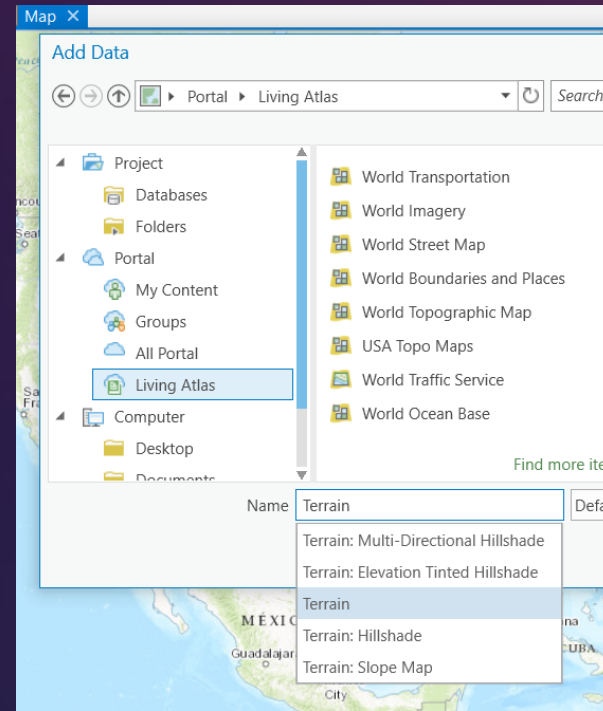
Map ✕

Add Data

Portal ▸ Living Atlas

Search

Project
Databases
Folders
Portal
My Content
Groups
All Portal
Living Atlas
Computer
Desktop
Documents

World Transportation
World Imagery
World Street Map
World Boundaries and Places
World Topographic Map
USA Topo Maps
World Traffic Service
World Ocean Base

Find more ite

Name Terrain

Defa

Terrain: Multi-Directional Hillshade
Terrain: Elevation Tinted Hillshade
Terrain
Terrain: Hillshade
Terrain: Slope Map

MÉXICO
Guadalajara
City
CUBA
ana
Seat
Sa
Fra
ncou